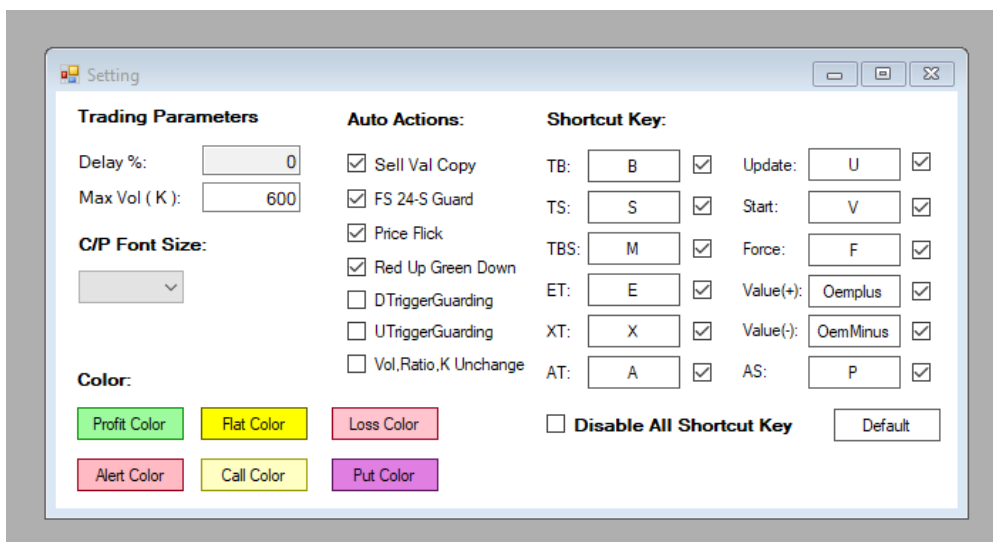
Setting

Trading Parameters

Delay %: 0

Max Vol ( K ): 600

C/P Font Size:

Color:

Profit Color
Flat Color
Loss Color
Alert Color
Call Color
Put Color

Auto Actions:

☑ Sell Val Copy
☑ FS 24-S Guard
☑ Price Flick
☑ Red Up Green Down
☐ DTriggerGuarding
☐ UTriggerGuarding
☐ Vol,Ratio,K Unchange

Shortcut Key:

| | | | | | |
|---|---|---|---|---|---|
| TB: | B | ☑ | Update: | U | ☑ |
| TS: | S | ☑ | Start: | V | ☑ |
| TBS: | M | ☑ | Force: | F | ☑ |
| ET: | E | ☑ | Value(+): | Oemplus | ☑ |
| XT: | X | ☑ | Value(-): | OemMinus | ☑ |
| AT: | A | ☑ | AS: | P | ☑ |

☐ Disable All Shortcut Key

Default